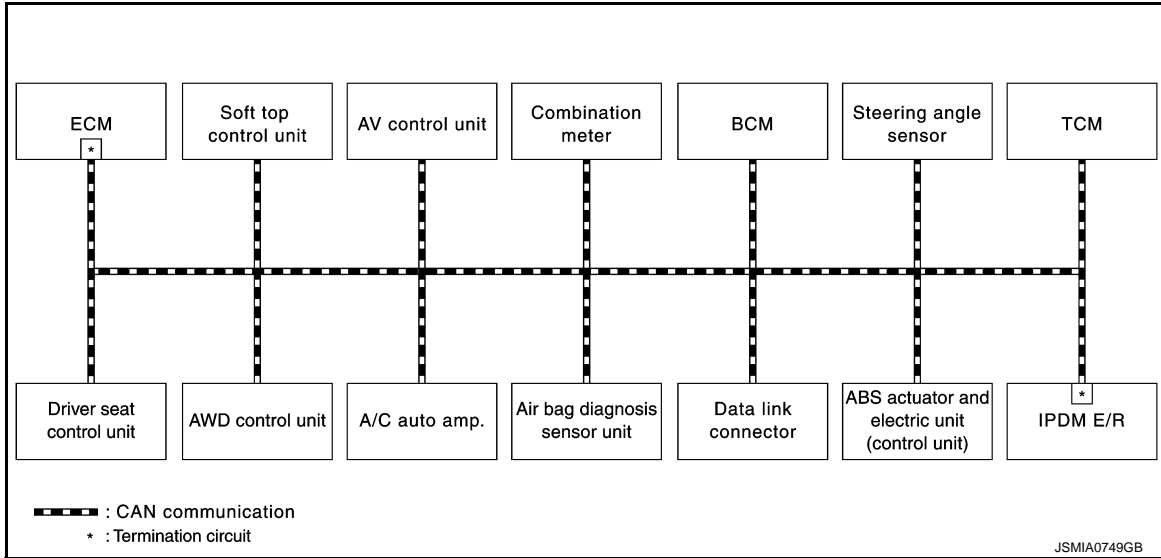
ECM
*

Soft top control unit

AV control unit

Combination meter

BCM

Steering angle sensor

TCM

Driver seat control unit

AWD control unit

A/C auto amp.

Air bag diagnosis sensor unit

Data link connector

ABS actuator and electric unit (control unit)

*
IPDM E/R

: CAN communication
* : Termination circuit

JSMIA0749GB